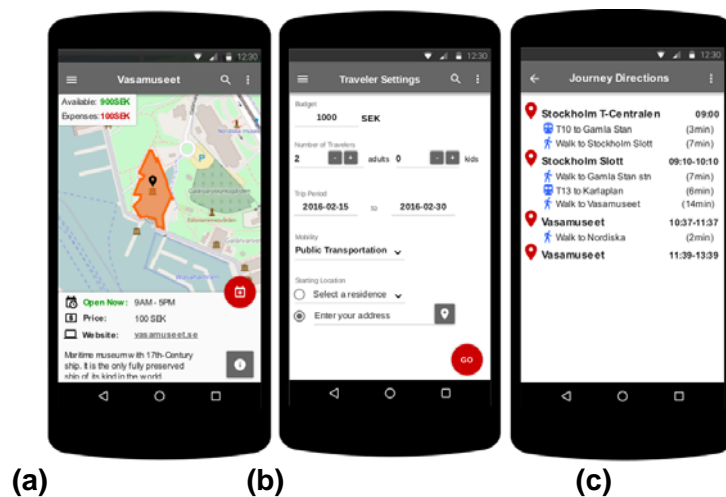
12:30

Vasamuseet

Available: 900SEK
Expenses: 100SEK

Open Now: 9AM - 5PM
Price: 100 SEK
Website: vasamuseet.se

Maritime museum with 17th-Century ship. It is the only fully preserved ship of its kind in the world

12:30

Traveler Settings

Budget
1000 SEK

Number of Travelers
2 - + adults 0 - + kids

Trip Period
2016-02-15 to 2016-02-30

Mobility
Public Transportation

Starting Location
Select a residence
Enter your address

GO

12:30

Journey Directions

Stockholm T-Centralen 09:00
T10 to Gamla Stan (3min)
Walk to Stockholm Slott (7min)
Stockholm Slott 09:10-10:10
Walk to Gamla Stan stn (7min)
T13 to Karlaplan (6min)
Walk to Vasamuseet (14min)
Vasamuseet 10:37-11:37
Walk to Nordiska (2min)
Vasamuseet 11:39-13:39

(a) (b) (c)